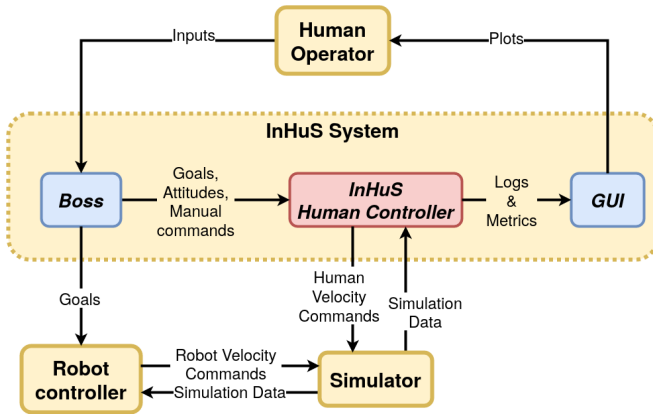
Human Operator

Inputs

Plots

InHuS System

Boss

Goals, Attitudes, Manual commands

InHuS Human Controller

Logs & Metrics

GUI

Goals

Human Velocity Commands

Simulation Data

Robot controller

Robot Velocity Commands

Simulation Data

Simulator